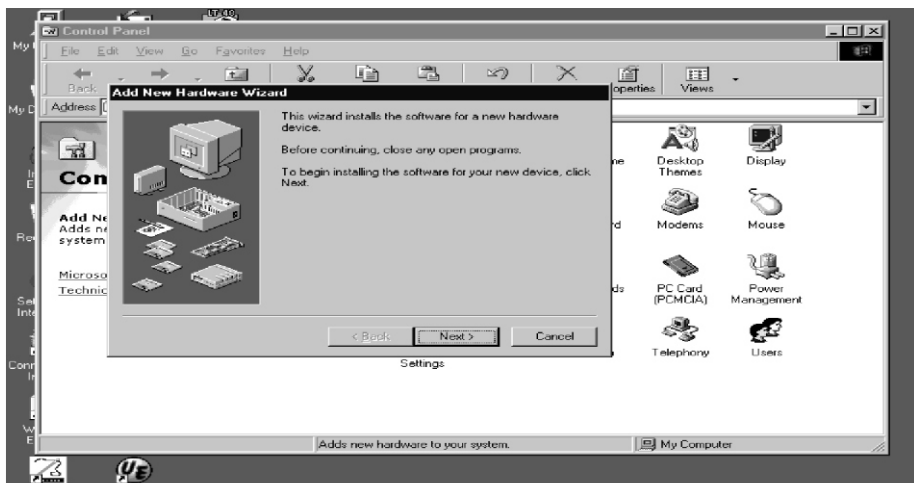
Control Panel

File Edit View Go Favorites Help

Back

operties Views

Address

Con

Add Ne
Adds ne
system

Microso
Technic

Add New Hardware Wizard

This wizard installs the software for a new hardware device.

Before continuing, close any open programs.

To begin installing the software for your new device, click Next.

< Back Next > Cancel

Settings

Desktop Themes

Display

Modems

Mouse

PC Card (PCMCIA)

Power Management

Telephony

Users

Adds new hardware to your system.

My Computer